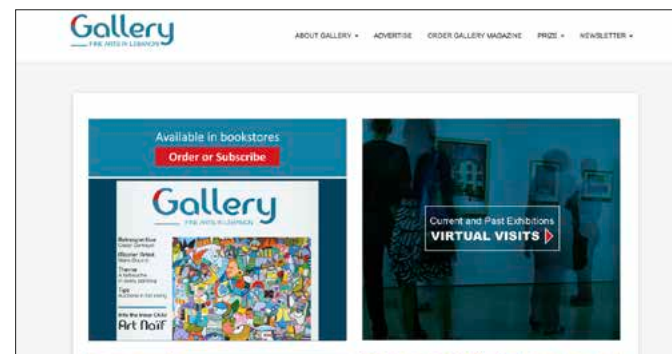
Gallery
FINE ARTS IN LEBANON

ABOUT GALLERY ▾ ADVERTISE ORDER GALLERY MAGAZINE PRIZE ▾ NEWSLETTER ▾

Available in bookstores
Order or Subscribe

Gallery
FINE ARTS IN LEBANON

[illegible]
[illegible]
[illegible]
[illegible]

Art Naïf

Current and Past Exhibitions
VIRTUAL VISITS